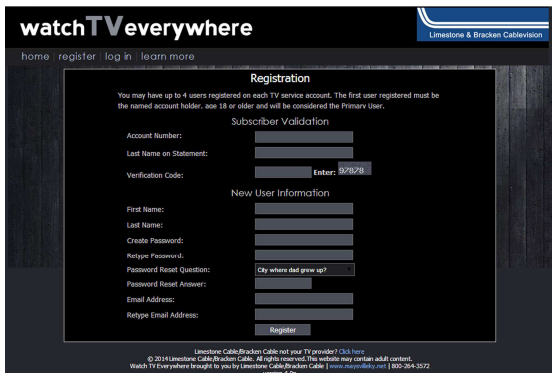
watchTVeverywhere

Limestone & Bracken Cablevision

home | register | log in | learn more

Registration

You may have up to 4 users registered on each TV service account. The first user registered must be the named account holder, age 18 or older and will be considered the Primary User.

Subscriber Validation

Account Number:

Last Name on Statement:

Verification Code:

Enter: 97878

New User Information

First Name:

Last Name:

Create Password:

Retype Password:

Password Reset Question: City where dad grew up?

Password Reset Answer:

Email Address:

Retype Email Address:

Register

Limestone Cable/Bracken Cable not your TV provider? Click here
© 2014 Limestone Cable/Bracken Cable. All rights reserved. This website may contain adult content.
Watch TV Everywhere brought to you by Limestone Cable/Bracken Cable | www.maysvilleky.net | 800-264-3572
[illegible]